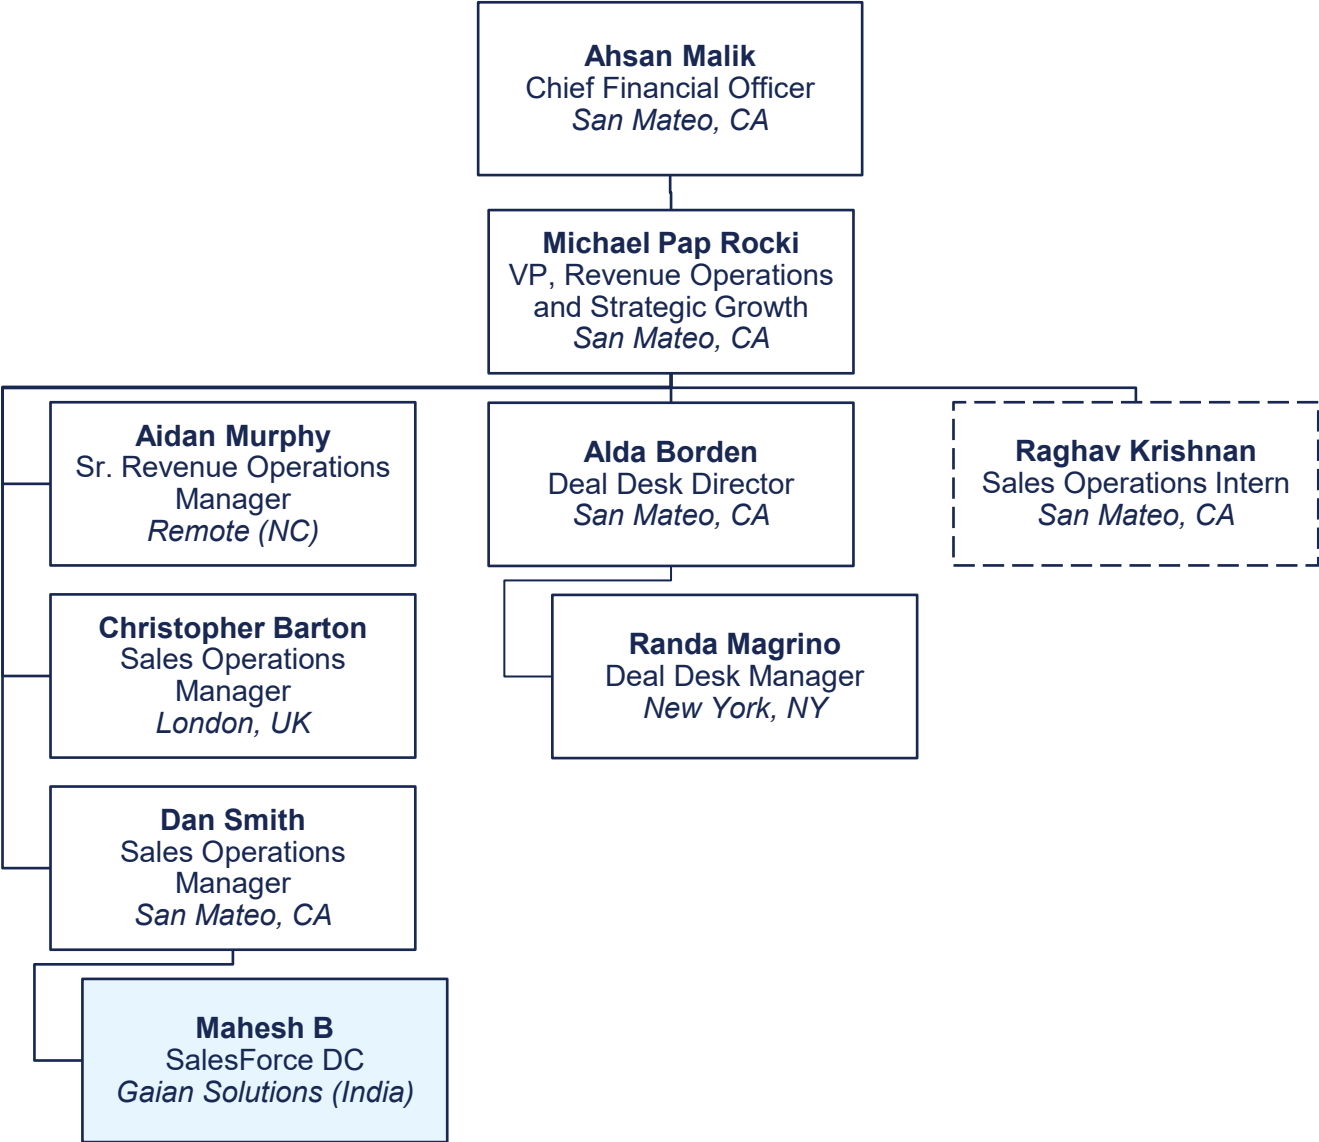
**Ahsan Malik**
Chief Financial Officer
*San Mateo, CA*

**Michael Pap Rocki**
VP, Revenue Operations and Strategic Growth
*San Mateo, CA*

**Aidan Murphy**
Sr. Revenue Operations Manager
*Remote (NC)*

**Christopher Barton**
Sales Operations Manager
*London, UK*

**Dan Smith**
Sales Operations Manager
*San Mateo, CA*

**Mahesh B**
SalesForce DC
*Gaian Solutions (India)*

**Alda Borden**
Deal Desk Director
*San Mateo, CA*

**Randa Magrino**
Deal Desk Manager
*New York, NY*

**Raghav Krishnan**
Sales Operations Intern
*San Mateo, CA*